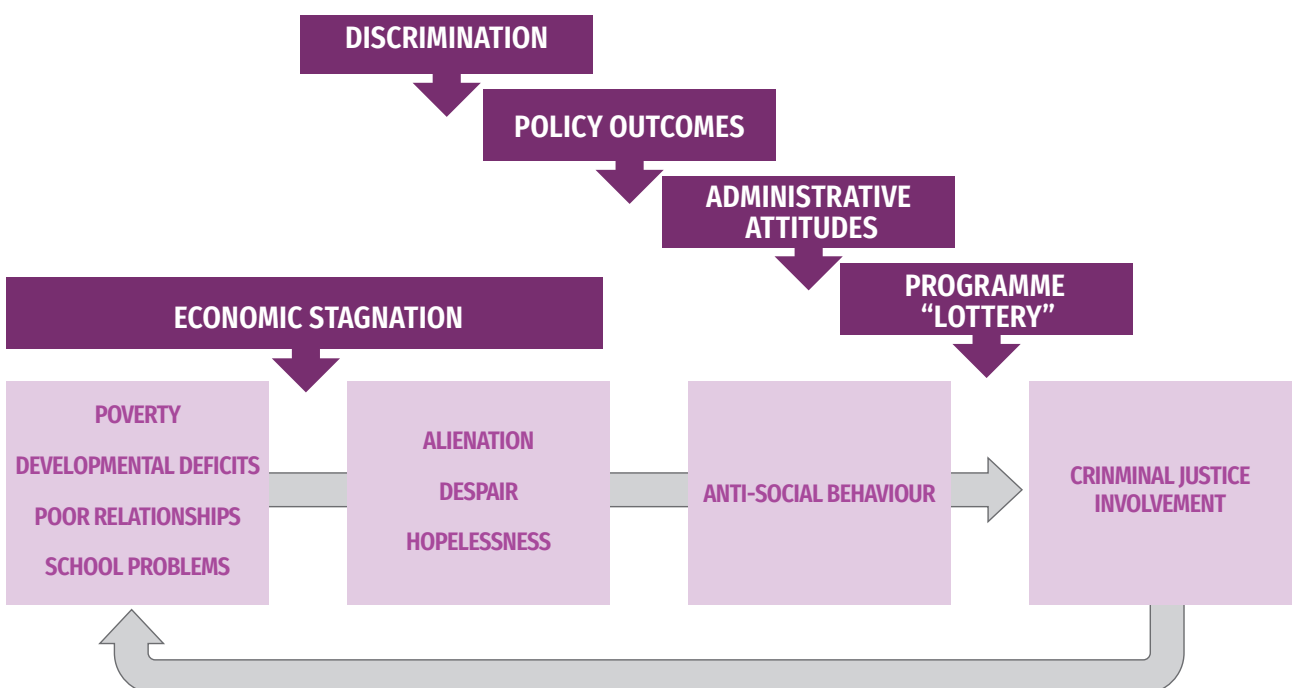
DISCRIMINATION

POLICY OUTCOMES

ADMINISTRATIVE ATTITUDES

PROGRAMME “LOTTERY”

ECONOMIC STAGNATION

POVERTY
DEVELOPMENTAL DEFICITS
POOR RELATIONSHIPS
SCHOOL PROBLEMS

ALIENATION
DESPAIR
HOPELESSNESS

ANTI-SOCIAL BEHAVIOUR

CRINMINAL JUSTICE INVOLVEMENT